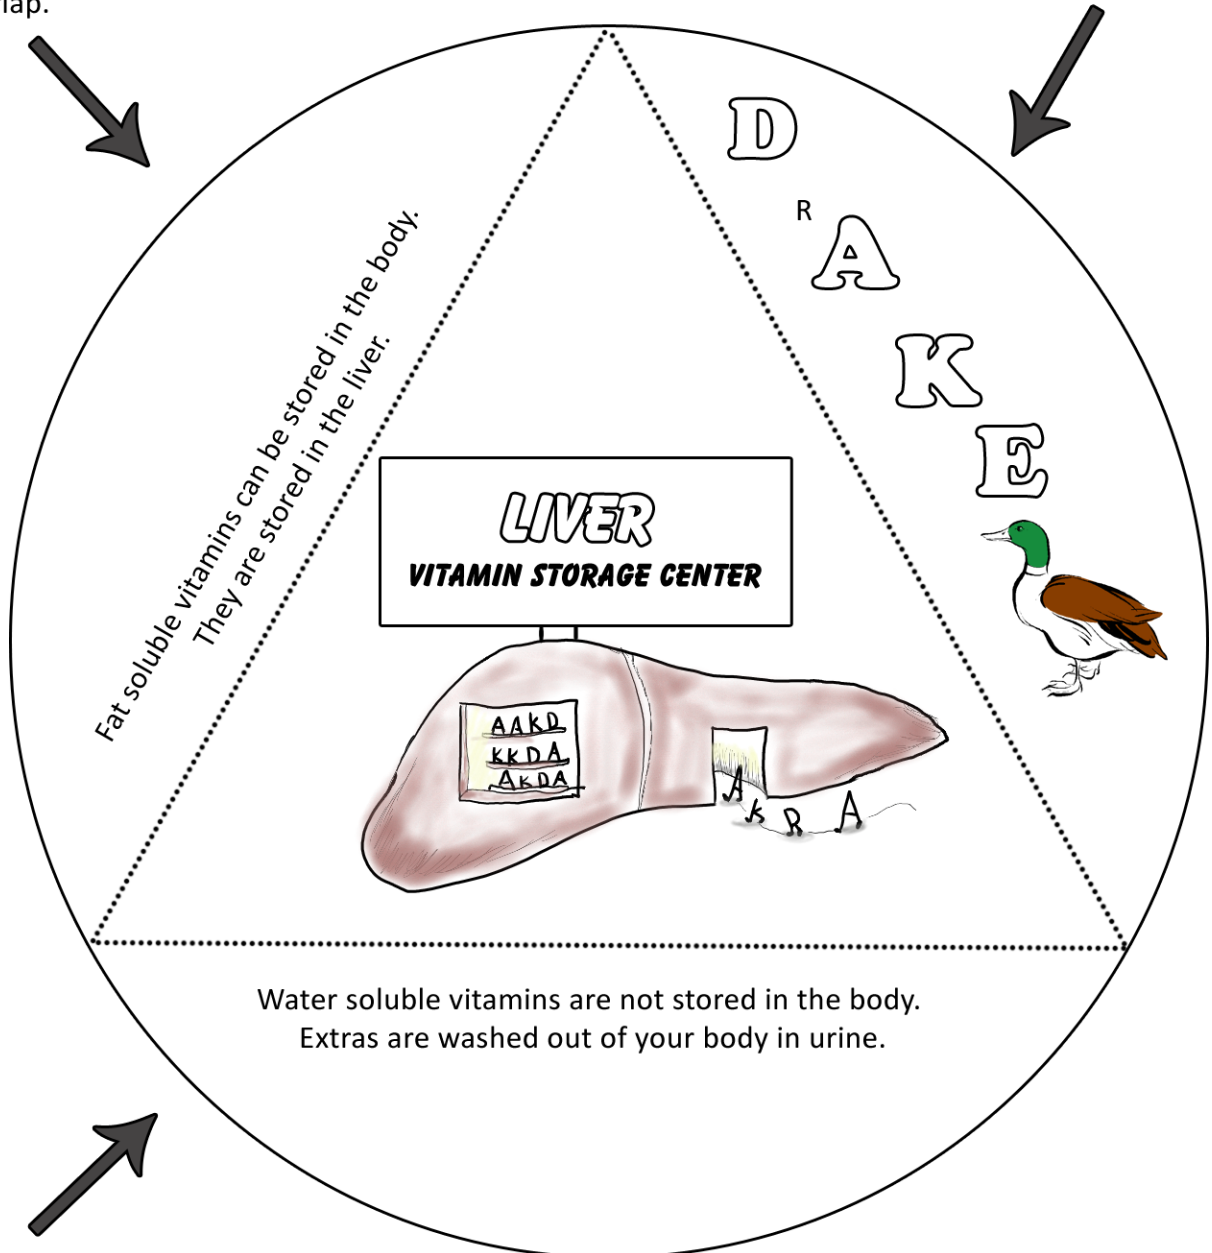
flap.

Fat soluble vitamins can be stored in the body.
They are stored in the liver.

D
R
A
K
E

LIVER
VITAMIN STORAGE CENTER

AAKD
KKDA
AKDA

A K R A

Water soluble vitamins are not stored in the body.
Extras are washed out of your body in urine.